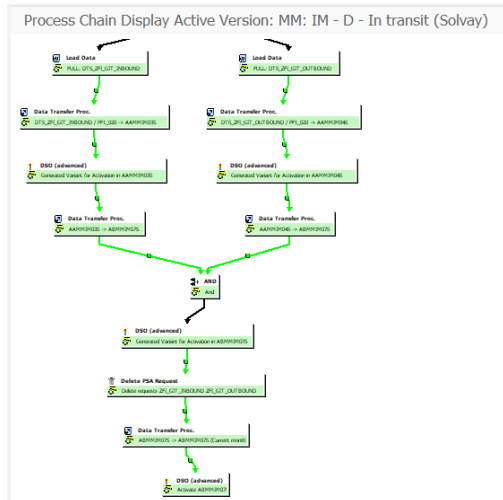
Process Chain Display Active Version: MM: IM - D - In transit (Solvay)

Load Data
FULL: DTS_ZFI_GIT_INBOUND

Load Data
FULL: DTS_ZFI_GIT_OUTBOUND

Data Transfer Proc.
DTS_ZFI_GIT_INBOUND / FP1_020 -> AAMMIM035

Data Transfer Proc.
DTS_ZFI_GIT_OUTBOUND / FP1_020 -> AAMMIM045

DSO (advanced)
Generated Variant for Activation in AAMMIM035

DSO (advanced)
Generated Variant for Activation in AAMMIM045

Data Transfer Proc.
AAMMIM035 -> ABMMIM075

Data Transfer Proc.
AAMMIM045 -> ABMMIM075

AND
And

DSO (advanced)
Generated Variant for Activation in ABMMIM075

Delete PSA Request
Delete requests ZFI_GIT_INBOUND ZFI_GIT_OUTBOUND

Data Transfer Proc.
ABMMIM075 -> ABMMIM075 (Current month)

DSO (advanced)
Activate ABMMIM077